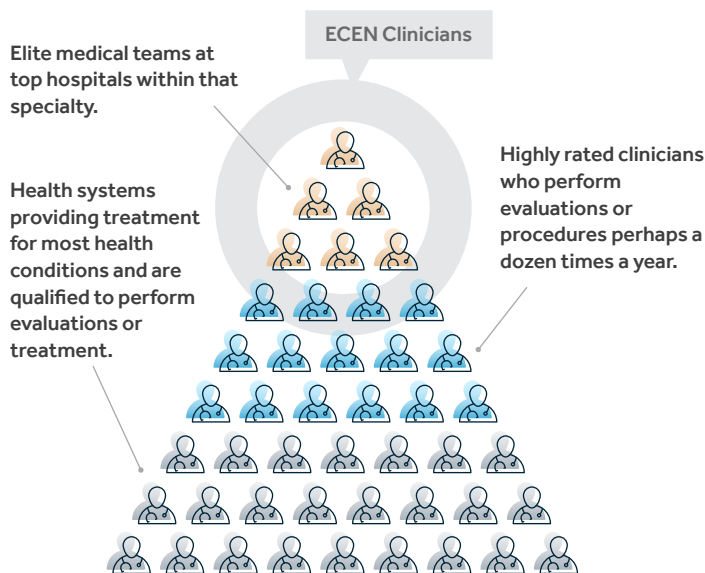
ECEN Clinicians

Elite medical teams at top hospitals within that specialty.

Highly rated clinicians who perform evaluations or procedures perhaps a dozen times a year.

Health systems providing treatment for most health conditions and are qualified to perform evaluations or treatment.